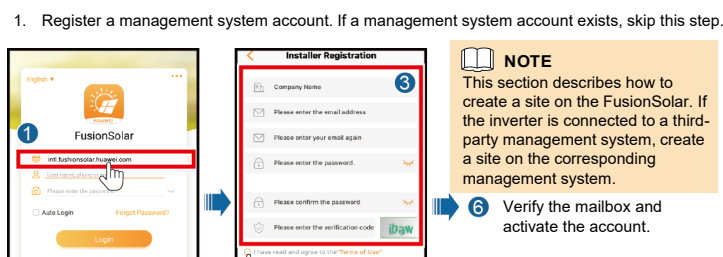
1. Register a management system account. If a management system account exists, skip this step.

English ▾

HUAWEI

1

FusionSolar

intl.fusionsolar.huawei.com

User name, phone n

Please enter the passw

Auto Login

Forgot Password?

Login

Installer Registration

3

Company Name

Please enter the email address

Please enter your email again

Please enter the password.

Please confirm the password

Please enter the verification code

iDaW

I have read and agree to the "Terms of Use"

NOTE

This section describes how to create a site on the FusionSolar. If the inverter is connected to a third-party management system, create a site on the corresponding management system.

6 Verify the mailbox and activate the account.